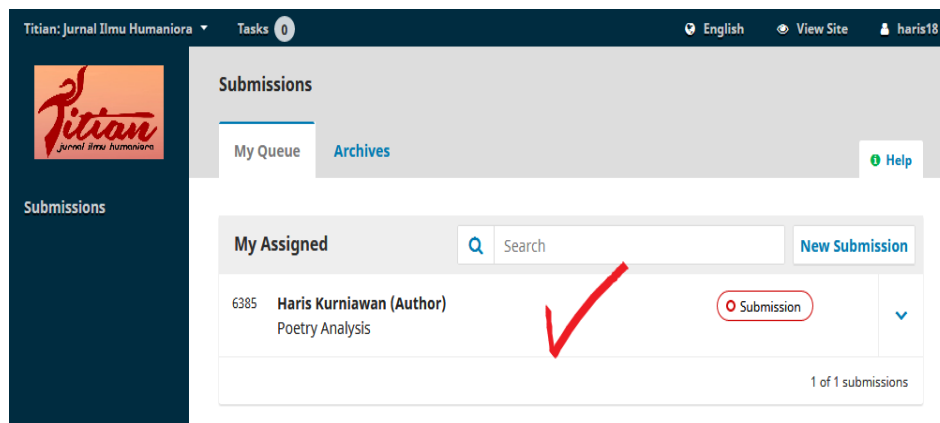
Titian: Jurnal Ilmu Humaniora Tasks 0 English View Site haris18

Titian
Jurnal Ilmu Humaniora

Submissions

Submissions

My Queue Archives

Help

My Assigned

Search

New Submission

6385 Haris Kurniawan (Author)
Poetry Analysis

Submission

1 of 1 submissions